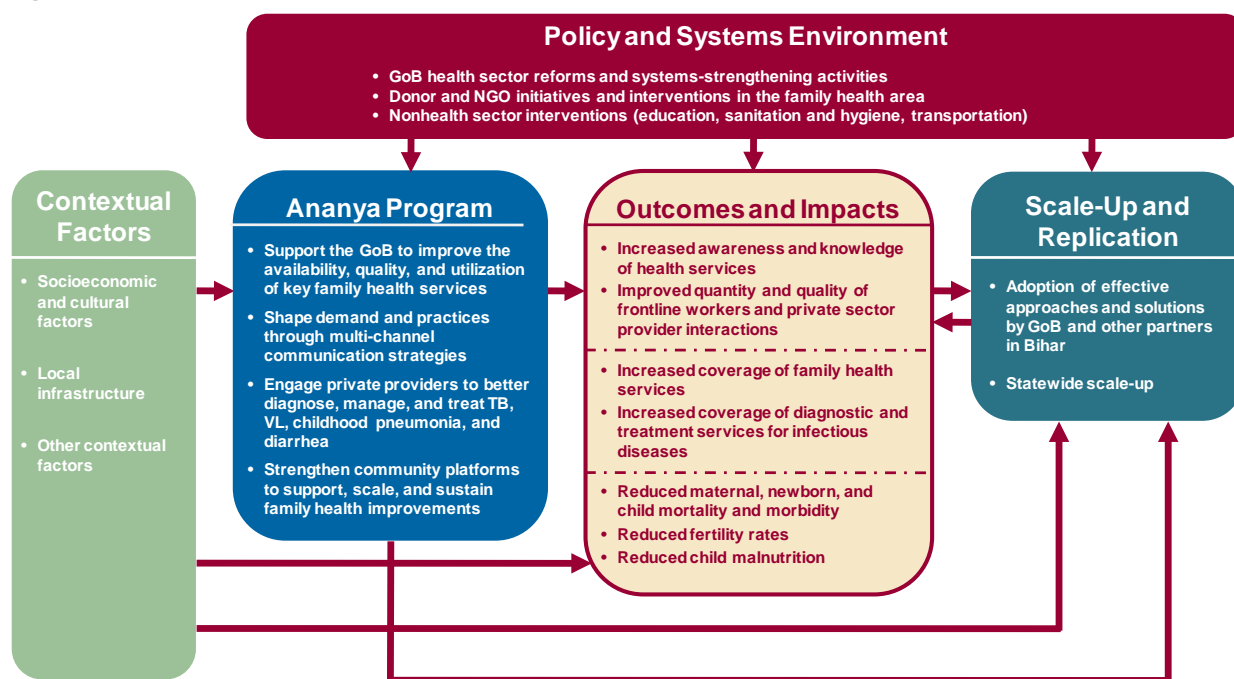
Policy and Systems Environment

- GoB health sector reforms and systems-strengthening activities
- Donor and NGO initiatives and interventions in the family health area
- Nonhealth sector interventions (education, sanitation and hygiene, transportation)

Contextual Factors

- Socioeconomic and cultural factors
- Local infrastructure
- Other contextual factors

Ananya Program

- Support the GoB to improve the availability, quality, and utilization of key family health services
- Shape demand and practices through multi-channel communication strategies
- Engage private providers to better diagnose, manage, and treat TB, VL, childhood pneumonia, and diarrhea
- Strengthen community platforms to support, scale, and sustain family health improvements

Outcomes and Impacts

- Increased awareness and knowledge of health services
- Improved quantity and quality of frontline workers and private sector provider interactions

- Increased coverage of family health services
- Increased coverage of diagnostic and treatment services for infectious diseases

- Reduced maternal, newborn, and child mortality and morbidity
- Reduced fertility rates
- Reduced child malnutrition

Scale-Up and Replication

- Adoption of effective approaches and solutions by GoB and other partners in Bihar
- Statewide scale-up